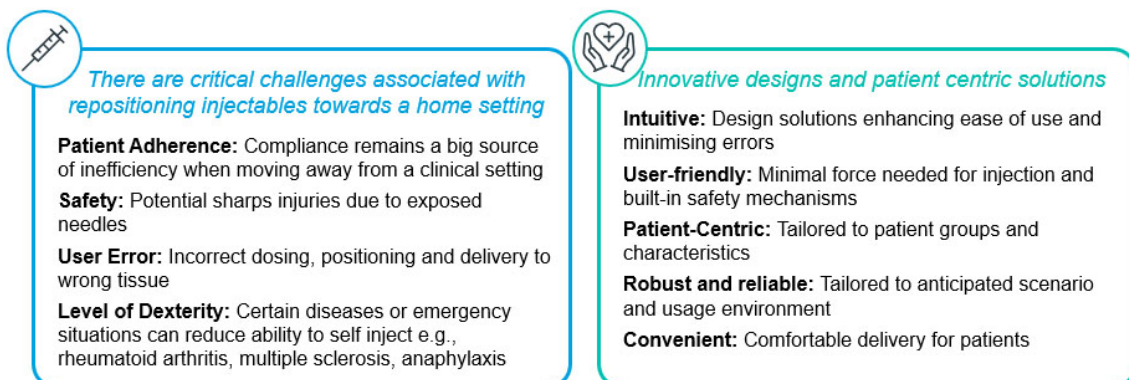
There are critical challenges associated with repositioning injectables towards a home setting

**Patient Adherence:** Compliance remains a big source of inefficiency when moving away from a clinical setting

**Safety:** Potential sharps injuries due to exposed needles

**User Error:** Incorrect dosing, positioning and delivery to wrong tissue

**Level of Dexterity:** Certain diseases or emergency situations can reduce ability to self inject e.g., rheumatoid arthritis, multiple sclerosis, anaphylaxis

Innovative designs and patient centric solutions

**Intuitive:** Design solutions enhancing ease of use and minimising errors

**User-friendly:** Minimal force needed for injection and built-in safety mechanisms

**Patient-Centric:** Tailored to patient groups and characteristics

**Robust and reliable:** Tailored to anticipated scenario and usage environment

**Convenient:** Comfortable delivery for patients